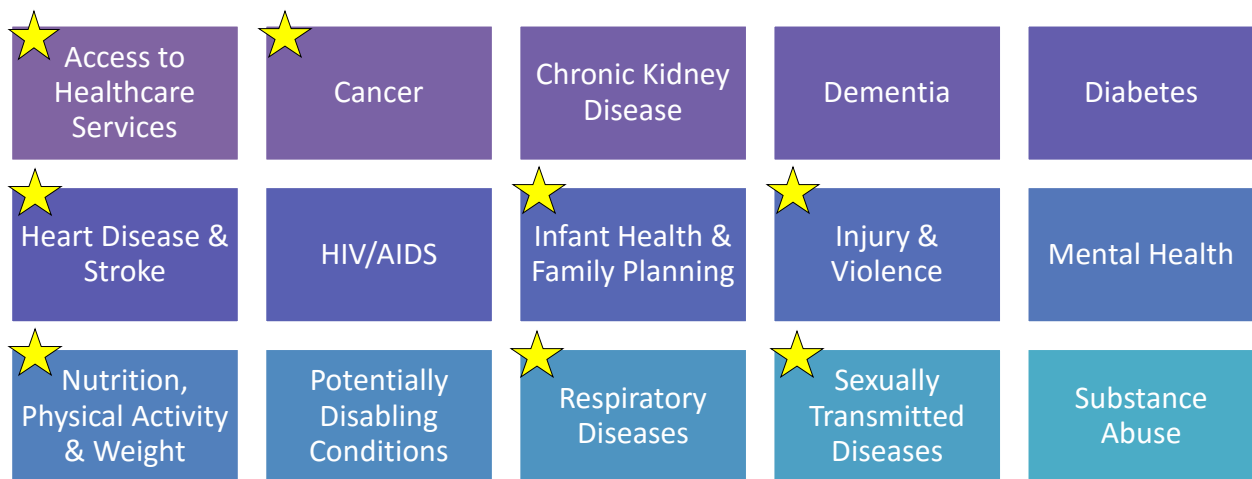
Access to Healthcare Services

Cancer

Chronic Kidney Disease

Dementia

Diabetes

Heart Disease & Stroke

HIV/AIDS

Infant Health & Family Planning

Injury & Violence

Mental Health

Nutrition, Physical Activity & Weight

Potentially Disabling Conditions

Respiratory Diseases

Sexually Transmitted Diseases

Substance Abuse